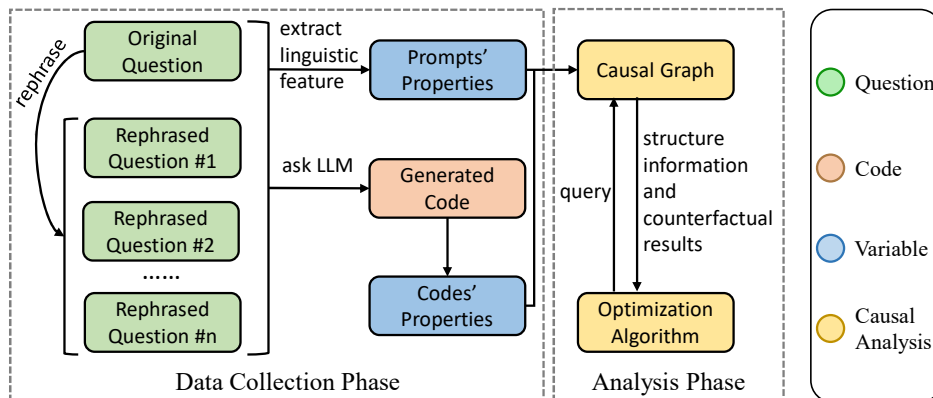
rephrase

Original Question

Rephrased Question #1

Rephrased Question #2

......

Rephrased Question #n

extract linguistic feature

Prompts' Properties

ask LLM

Generated Code

Codes' Properties

Data Collection Phase

Causal Graph

query

structure information and counterfactual results

Optimization Algorithm

Analysis Phase

Question

Code

Variable

Causal Analysis